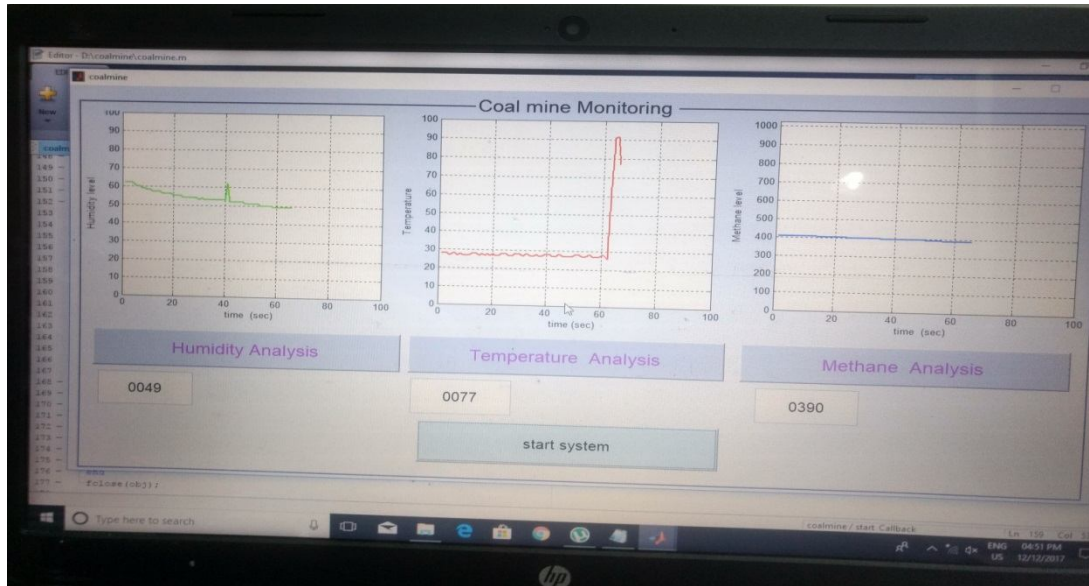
Editor - D:\coalmine\coalmine.m

coalmine

New

Coal mine Monitoring

Humidity level

100
90
80
70
60
50
40
30
20
10
0

0 20 40 60 80 100
time (sec)

Temperature

100
90
80
70
60
50
40
30
20
10
0

0 20 40 60 80 100
time (sec)

Methane level

1000
900
800
700
600
500
400
300
200
100
0

0 20 40 60 80 100
time (sec)

Humidity Analysis

0049

Temperature Analysis

0077

Methane Analysis

0390

start system

149
150
151
152
153
154
155
156
157
158
159
160
161
162
163
164
165
166
167
168
169
170
171
172
173
174
175
176
177

end
fclose(obj);

Type here to search

coalmine / start Callback

Ln 159 Col

ENG US 04:51 PM 12/12/2017